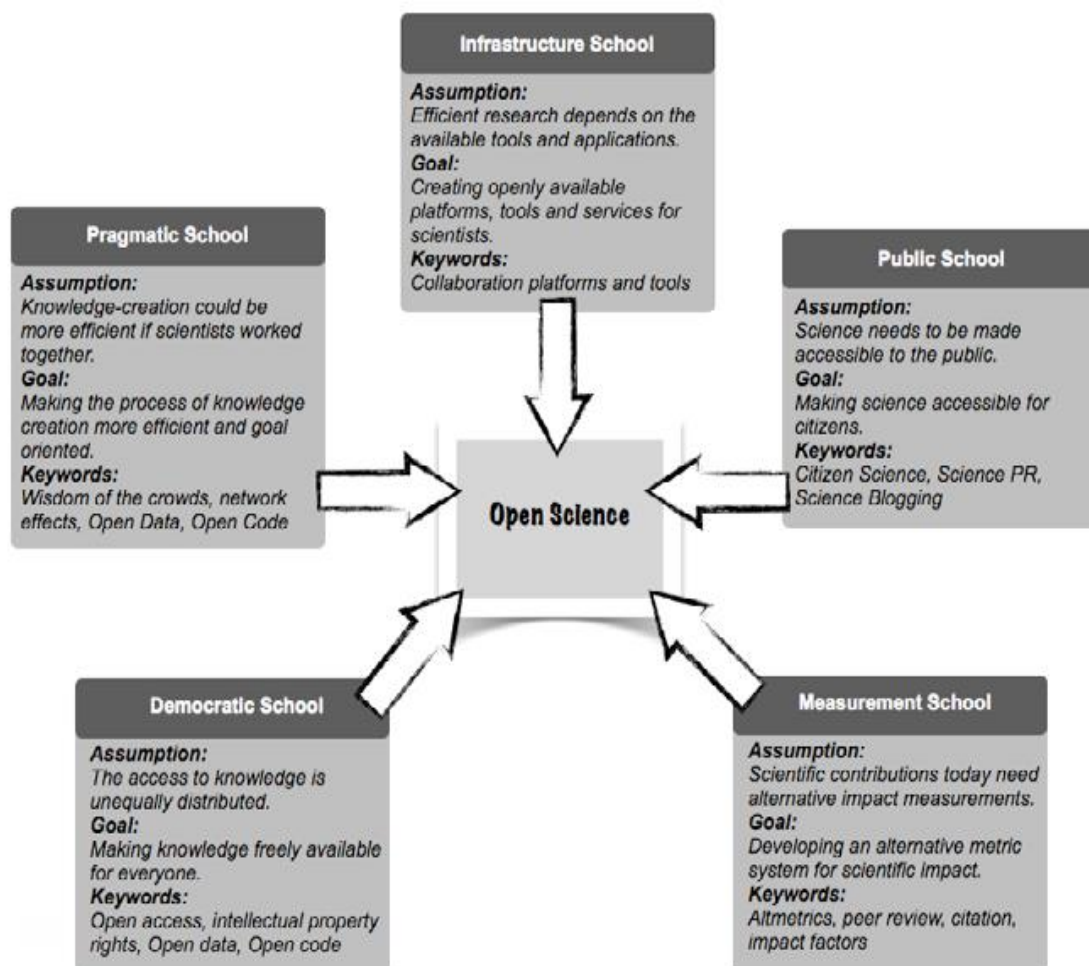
Infrastructure School

Assumption:
Efficient research depends on the available tools and applications.
Goal:
Creating openly available platforms, tools and services for scientists.
Keywords:
Collaboration platforms and tools

Pragmatic School

Assumption:
Knowledge-creation could be more efficient if scientists worked together.
Goal:
Making the process of knowledge creation more efficient and goal oriented.
Keywords:
Wisdom of the crowds, network effects, Open Data, Open Code

Public School

Assumption:
Science needs to be made accessible to the public.
Goal:
Making science accessible for citizens.
Keywords:
Citizen Science, Science PR, Science Blogging

Open Science

Democratic School

Assumption:
The access to knowledge is unequally distributed.
Goal:
Making knowledge freely available for everyone.
Keywords:
Open access, intellectual property rights, Open data, Open code

Measurement School

Assumption:
Scientific contributions today need alternative impact measurements.
Goal:
Developing an alternative metric system for scientific impact.
Keywords:
Altmetrics, peer review, citation, impact factors